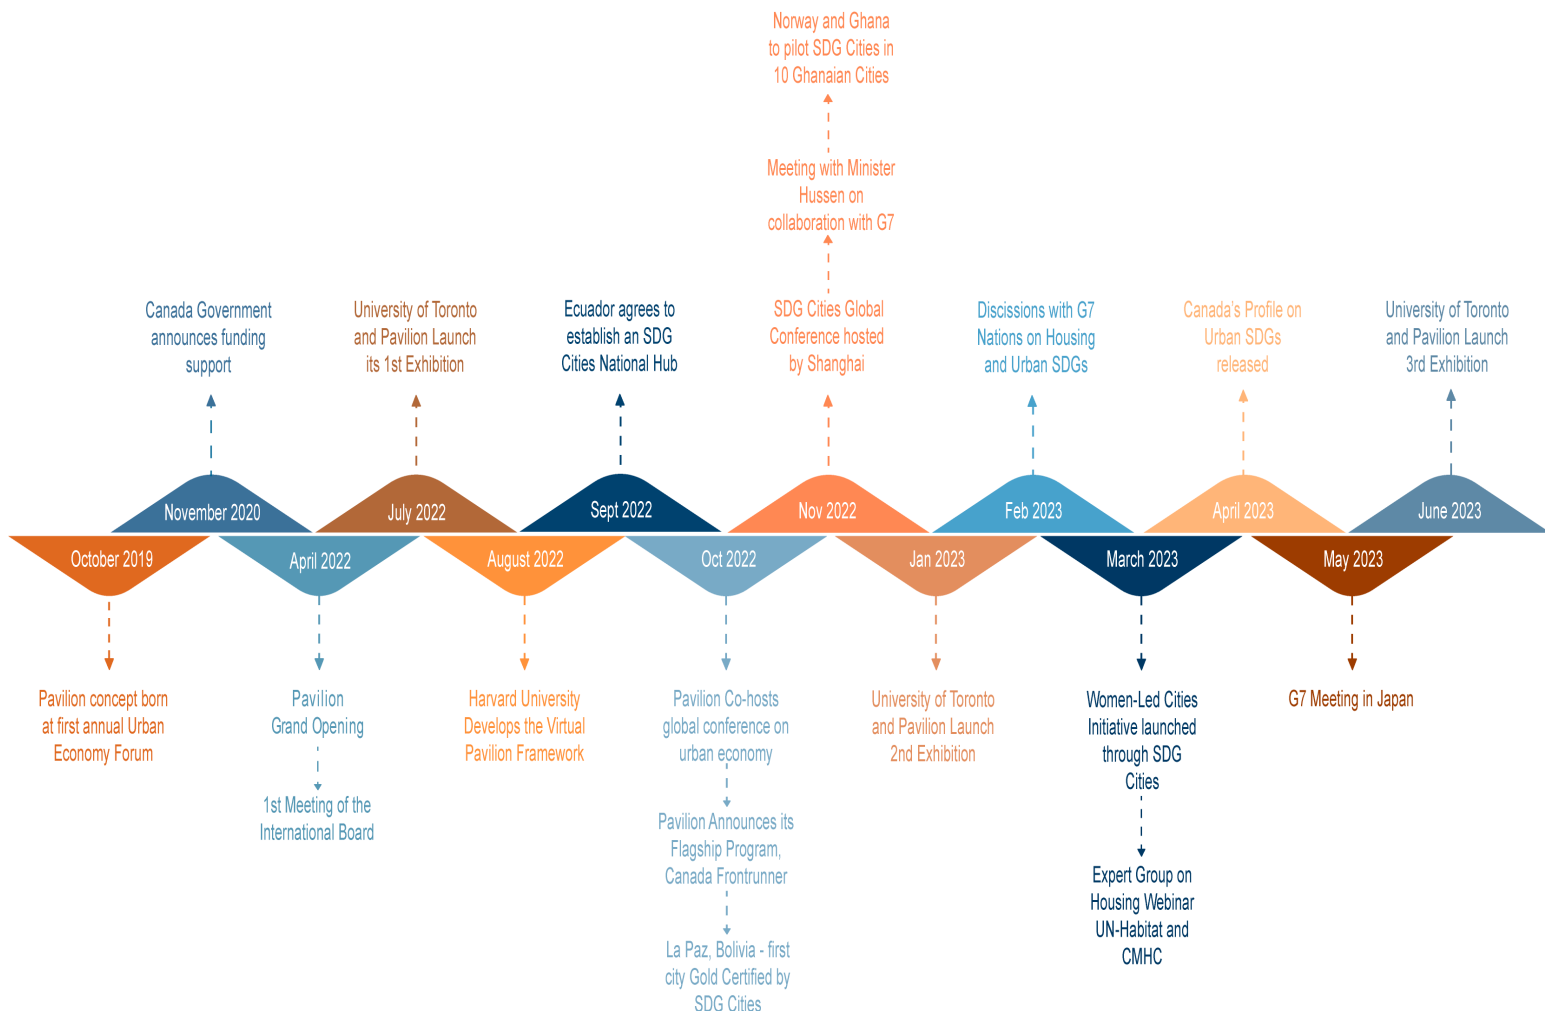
Norway and Ghana to pilot SDG Cities in 10 Ghanaian Cities

Meeting with Minister Hussen on collaboration with G7

Canada Government announces funding support

University of Toronto and Pavilion Launch its 1st Exhibition

Ecuador agrees to establish an SDG Cities National Hub

SDG Cities Global Conference hosted by Shanghai

Discissions with G7 Nations on Housing and Urban SDGs

Canada's Profile on Urban SDGs released

University of Toronto and Pavilion Launch 3rd Exhibition

November 2020

July 2022

Sept 2022

Nov 2022

Feb 2023

April 2023

June 2023

October 2019

April 2022

August 2022

Oct 2022

Jan 2023

March 2023

May 2023

Pavilion concept born at first annual Urban Economy Forum

Pavilion Grand Opening

1st Meeting of the International Board

Harvard University Develops the Virtual Pavilion Framework

Pavilion Co-hosts global conference on urban economy

Pavilion Announces its Flagship Program, Canada Frontrunner

La Paz, Bolivia - first city Gold Certified by SDG Cities

University of Toronto and Pavilion Launch 2nd Exhibition

Women-Led Cities Initiative launched through SDG Cities

Expert Group on Housing Webinar UN-Habitat and CMHC

G7 Meeting in Japan